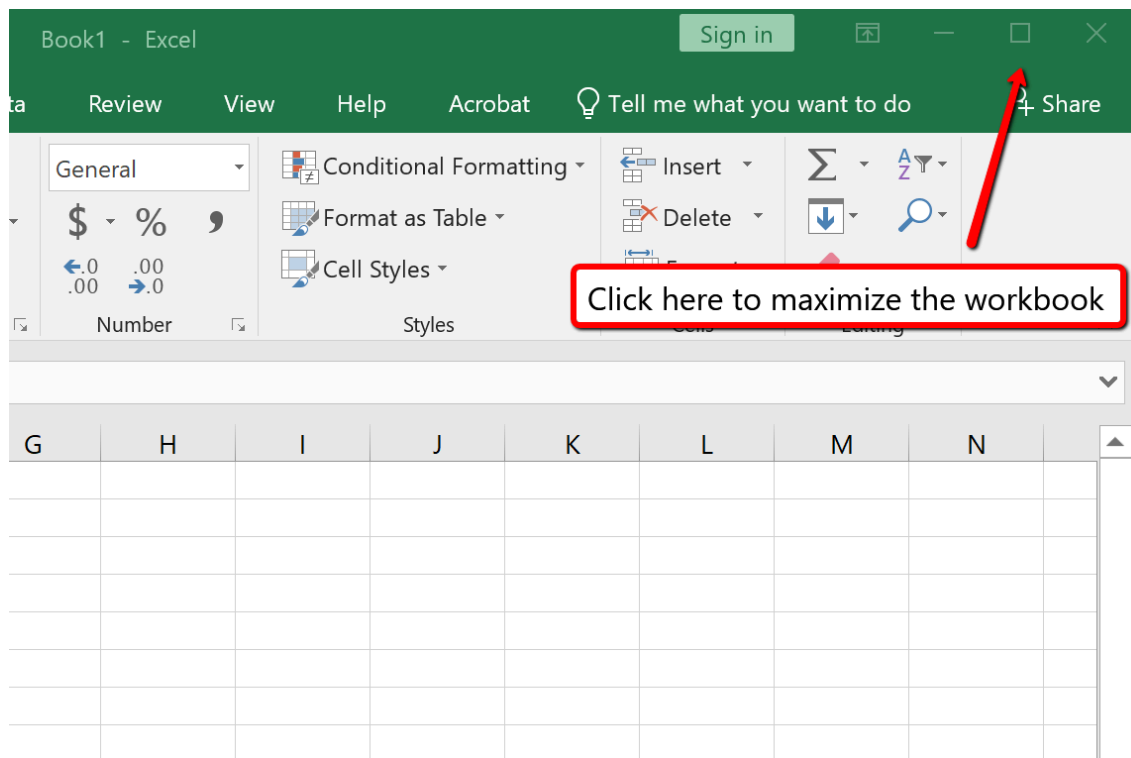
Book1 - Excel

Sign in

ta Review View Help Acrobat Tell me what you want to do Share

General

$ % ,

.00 .0
.00 .0

Number

Conditional Formatting

Format as Table

Cell Styles

Styles

Insert

Delete

Format

Cells

Editing

Click here to maximize the workbook

| G | H | I | J | K | L | M | N |
|---|---|---|---|---|---|---|---|
| | | | | | | | |